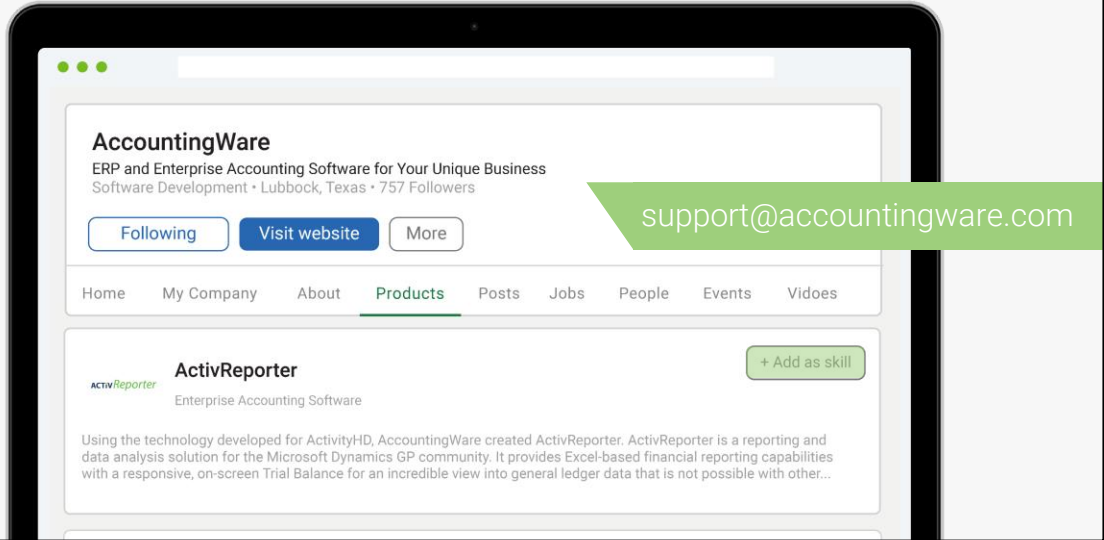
AccountingWare

ERP and Enterprise Accounting Software for Your Unique Business

Software Development • Lubbock, Texas • 757 Followers

support@accountingware.com

Following

Visit website

More

Home My Company About Products Posts Jobs People Events Videos

ACTIVReporter

ActivReporter

Enterprise Accounting Software

+ Add as skill

Using the technology developed for ActivityHD, AccountingWare created ActivReporter. ActivReporter is a reporting and data analysis solution for the Microsoft Dynamics GP community. It provides Excel-based financial reporting capabilities with a responsive, on-screen Trial Balance for an incredible view into general ledger data that is not possible with other...